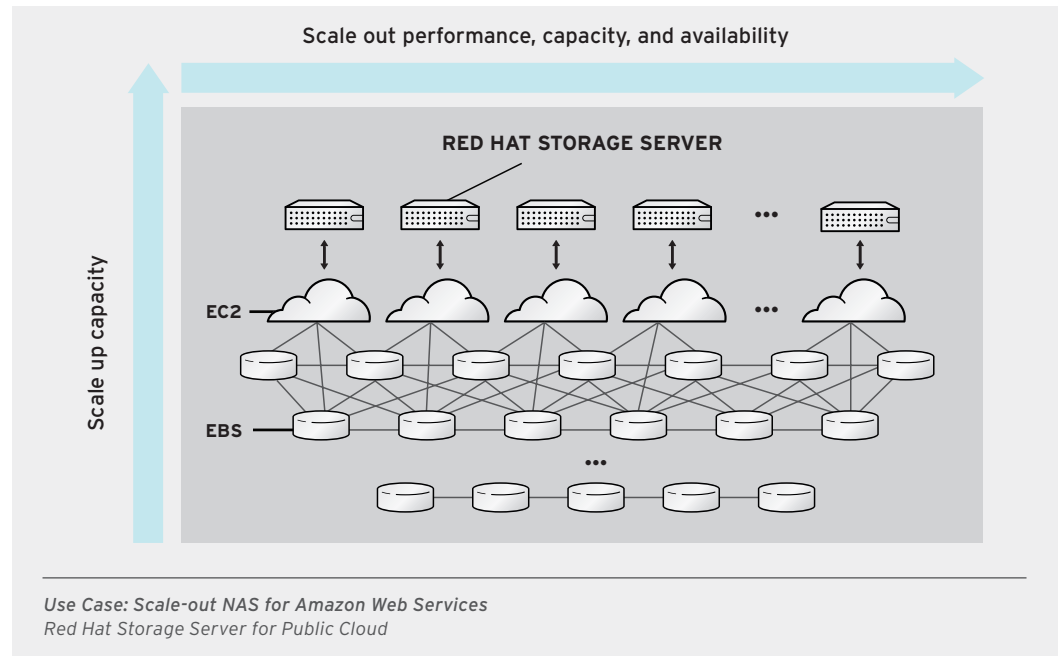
Scale out performance, capacity, and availability

Scale up capacity

RED HAT STORAGE SERVER

•••

EC2

•••

EBS

•••

Use Case: Scale-out NAS for Amazon Web Services
Red Hat Storage Server for Public Cloud